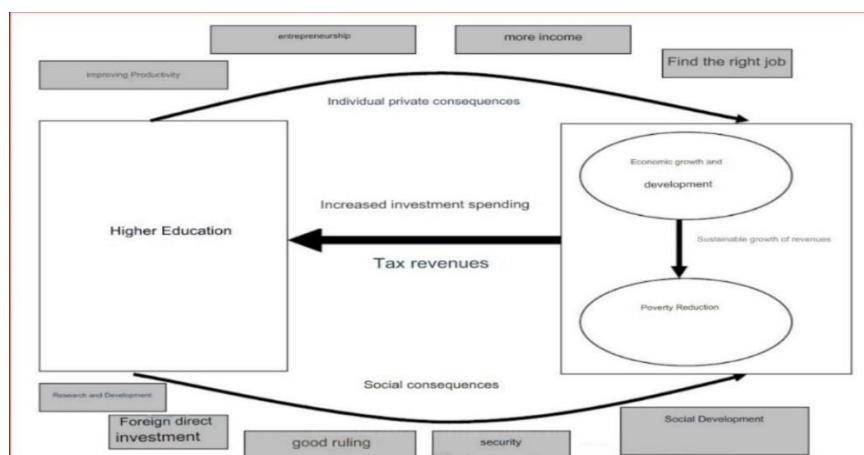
entrepreneurship

more income

Improving Productivity

Find the right job

Individual private consequences

Higher Education

Increased investment spending

Tax revenues

Economic growth and development

Sustainable growth of revenues

Poverty Reduction

Social consequences

Research and Development

Foreign direct investment

good ruling

security

Social Development